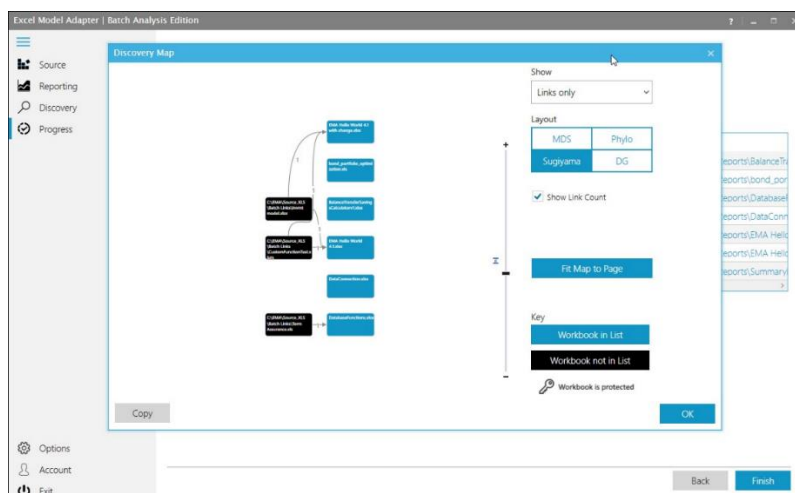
Excel Model Adapter | Batch Analysis Edition

? | _ □ X

Source
Reporting
Discovery
Progress

Discovery Map

×

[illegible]
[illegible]
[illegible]
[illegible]
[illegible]
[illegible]
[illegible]
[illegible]
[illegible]
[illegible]
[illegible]

Show
Links only

Layout
| MDS | Phylo |
|---|---|
| Sugiyama | DG |

+
Show Link Count

Fit Map to Page

-

Key
Workbook in List
Workbook not in List
Workbook is protected

Copy

OK

eports\BalanceTra
eports\bond_por
eports\Database
eports\DataConn
eports\EMA Hell
eports\EMA Hell
eports\Summary

Options
Account
Exit

Back
Finish